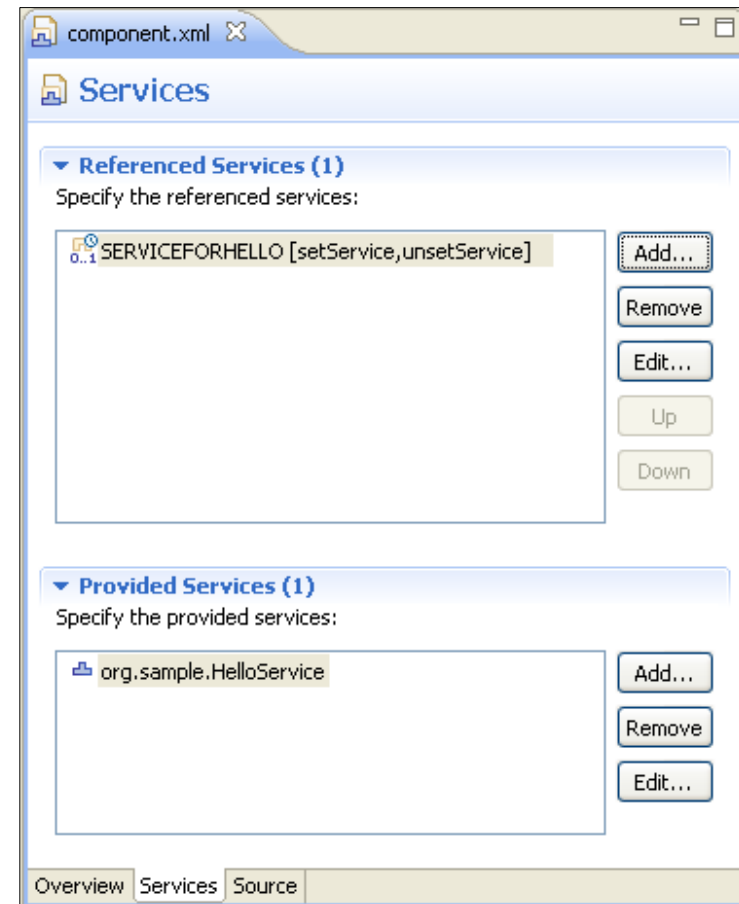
component.xml

Services

Referenced Services (1)

Specify the referenced services:

0..1 SERVICEFORHELLO [setService,unsetService]

Add...

Remove

Edit...

Up

Down

Provided Services (1)

Specify the provided services:

org.sample.HelloService

Add...

Remove

Edit...

Overview Services Source